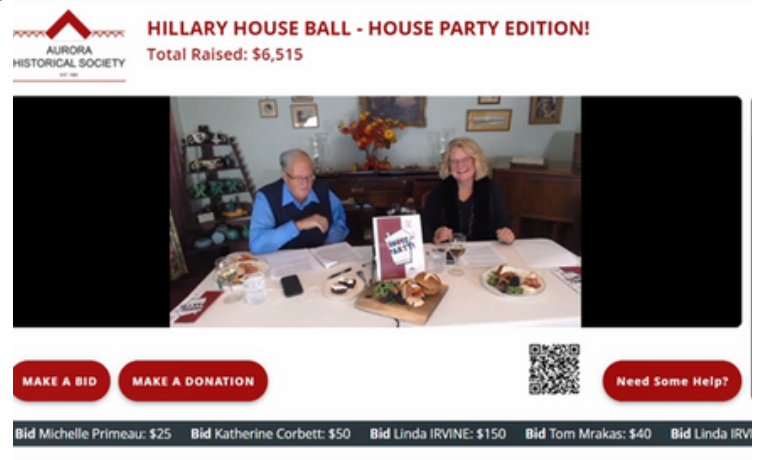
AURORA HISTORICAL SOCIETY
EST. 1963

HILLARY HOUSE BALL - HOUSE PARTY EDITION!
Total Raised: $6,515

HOUSE PARTY

MAKE A BID
MAKE A DONATION
Need Some Help?

Bid Michelle Primeau: $25 Bid Katherine Corbett: $50 Bid Linda IRVINE: $150 Bid Tom Mrakas: $40 Bid Linda IRV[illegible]